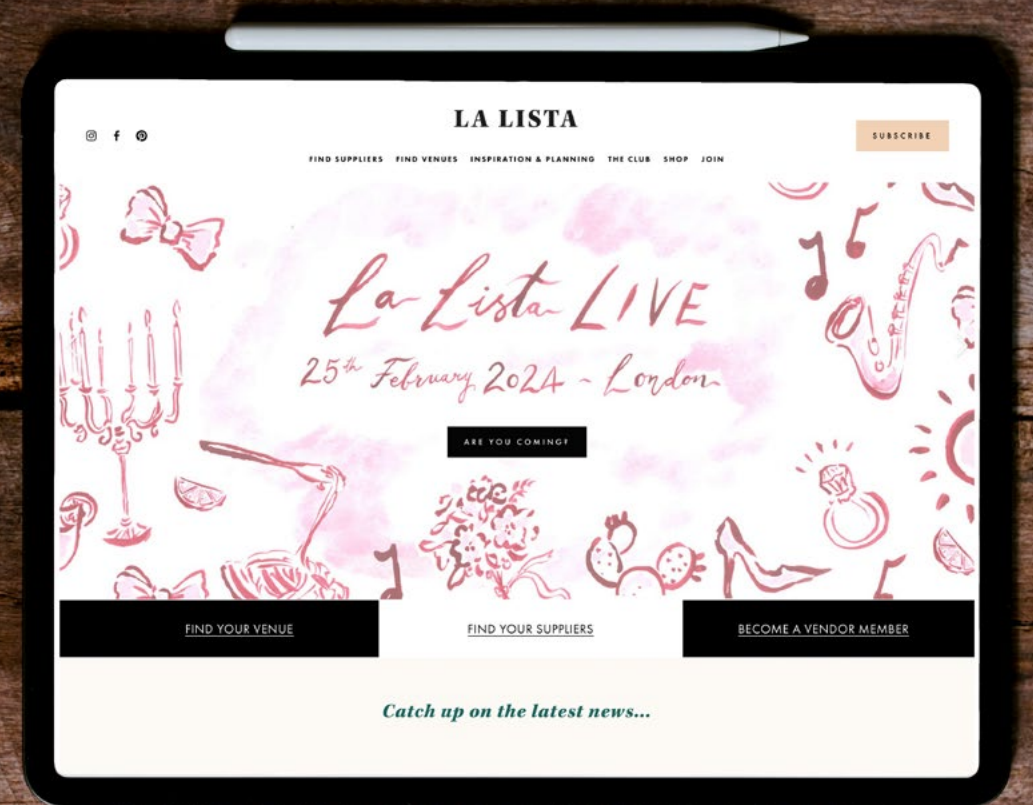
LA LISTA

SUBSCRIBE

FIND SUPPLIERS FIND VENUES INSPIRATION & PLANNING THE CLUB SHOP JOIN

La Lista LIVE
25th February 2024 ~ London

ARE YOU COMING?

FIND YOUR VENUE

FIND YOUR SUPPLIERS

BECOME A VENDOR MEMBER

Catch up on the latest news...